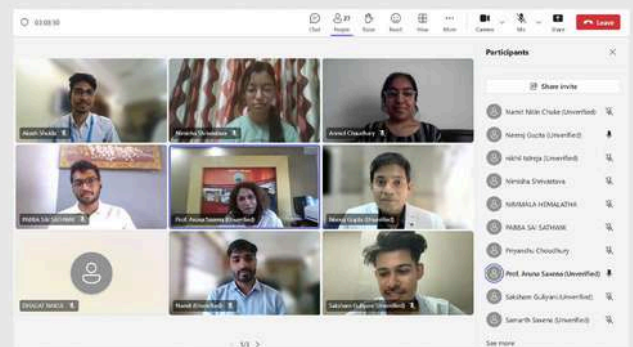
03:03:30

Chat People Raise React View More Camera Mic Share Leave

21

Participants

Share invite

Namit Nitin Chuke (Unverified)
Neeraj Gupta (Unverified)
Nikhil Tomja (Unverified)
Nimisha Shrivastava
NIMMALA HEMALATHA
PABBA SAI SATHWIK
Priyanshu Choudhury
Prof. Aruna Saxena (Unverified)
Saksham Gulyani (Unverified)
Samarth Saxena (Unverified)

See more

Akash Shukla
Nimisha Shrivastava
Anmol Chaudhary
PABBA SAI SATHWIK
Prof. Aruna Saxena (Unverified)
Neeraj Gupta (Unverified)
BHAGAT SINGH
Namit Khanchuk
Saksham Gulyani (Unverified)

< 1/3 >